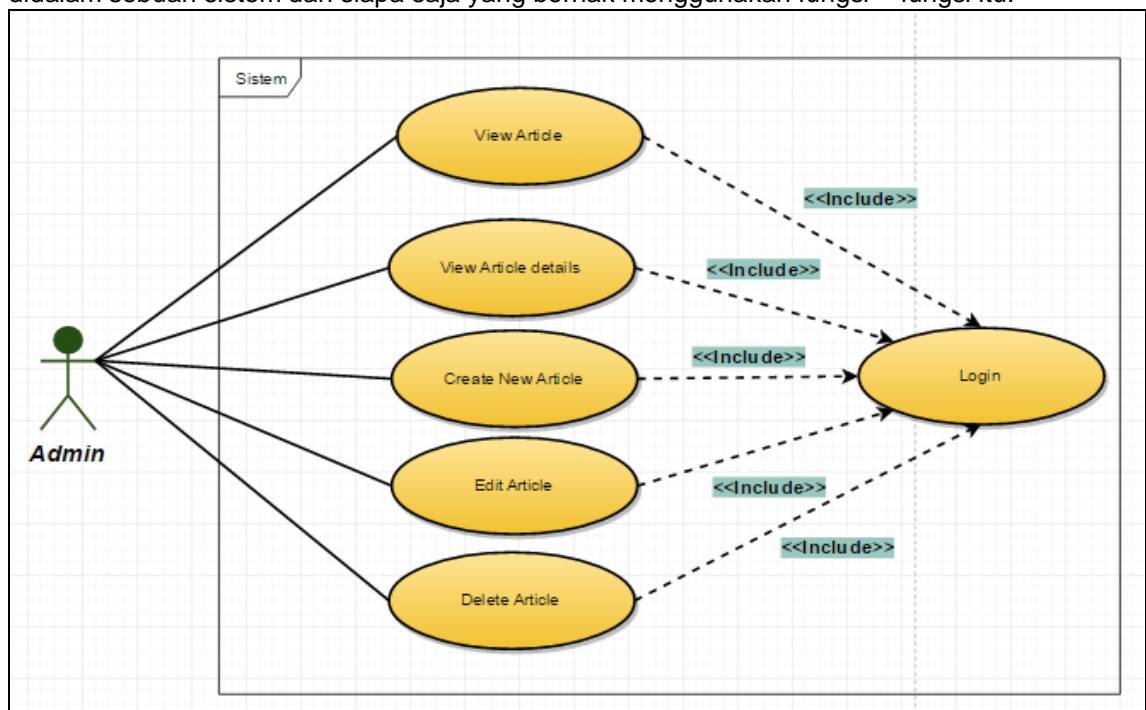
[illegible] sebuah sistem dan siapa saja yang berhak menggunakan fungsi – fungsi itu.

Sistem

View Article

View Article details

Create New Article

Edit Article

Delete Article

Login

<<Include>>

<<Include>>

<<Include>>

<<Include>>

<<Include>>

Admin